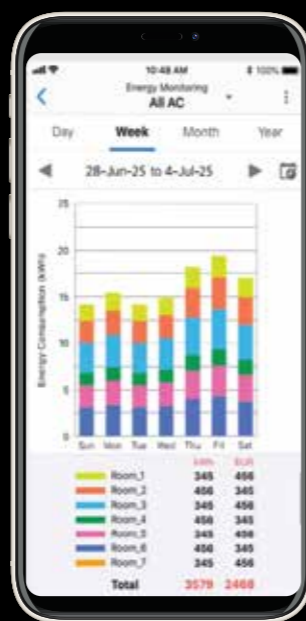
10:48 AM
100%
Energy Monitoring
All AC

Day
Week
Month
Year

28-Jun-25 to 4-Jul-25

Energy Consumption (kWh)

25
20
15
10
5
0

Sun
Mon
Tue
Wed
Thu
Fri
Sat

| | kWh | EUR |
|---|---|---|
| Room_1 | 345 | 456 |
| Room_2 | 456 | 345 |
| Room_3 | 345 | 456 |
| Room_4 | 456 | 345 |
| Room_5 | 345 | 456 |
| Room_6 | 456 | 345 |
| Room_7 | 345 | 456 |
| Total | 3579 | 2468 |